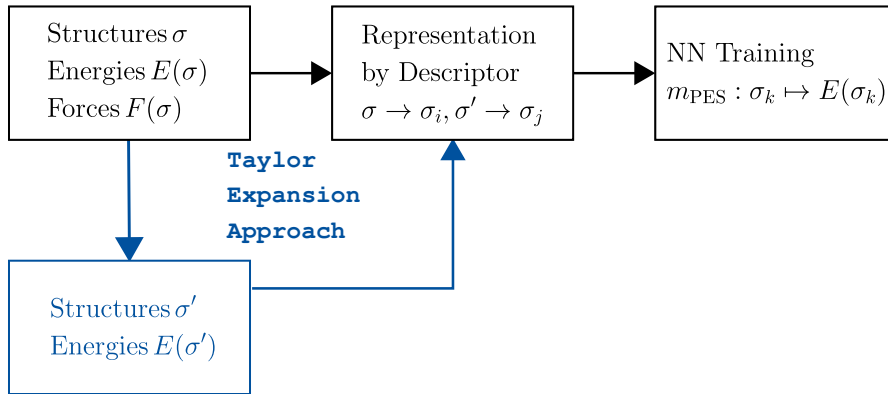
Structures $\sigma$
Energies $E(\sigma)$
Forces $F(\sigma)$

Representation
by Descriptor
$\sigma \rightarrow \sigma_i, \sigma' \rightarrow \sigma_j$

NN Training
$m_{\mathrm{PES}} : \sigma_k \mapsto E(\sigma_k)$

Taylor
Expansion
Approach

Structures $\sigma'$
Energies $E(\sigma')$